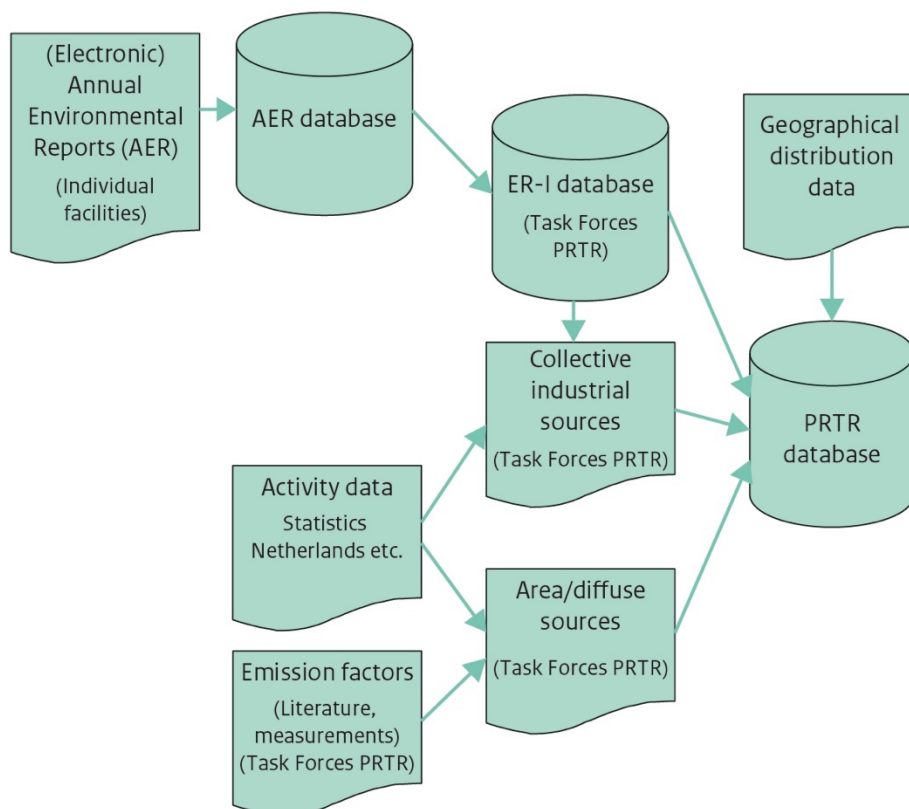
(Electronic) Annual Environmental Reports (AER)
(Individual facilities)

AER database

ER-I database
(Task Forces PRTR)

Geographical distribution data

Collective industrial sources
(Task Forces PRTR)

PRTR database

Activity data
Statistics Netherlands etc.

Area/diffuse sources
(Task Forces PRTR)

Emission factors
(Literature, measurements)
(Task Forces PRTR)